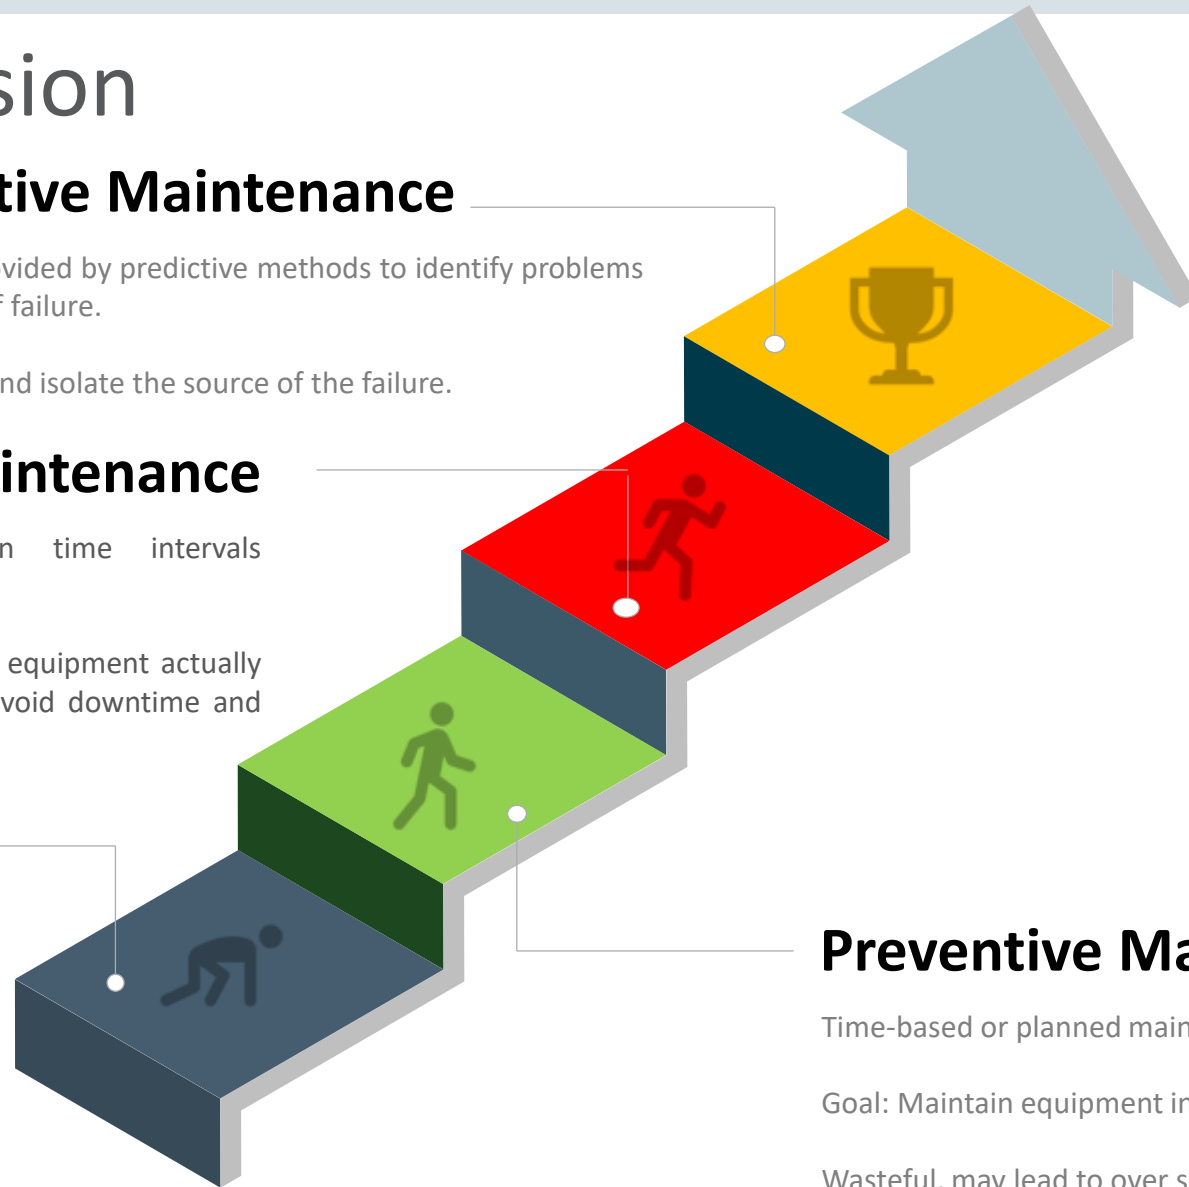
sion

tive Maintenance

vided by predictive methods to identify problems f failure.

nd isolate the source of the failure.

intenance

n time intervals

equipment actually void downtime and

Preventive Ma

Time-based or planned main

Goal: Maintain equipment in

Wasteful, may lead to over s